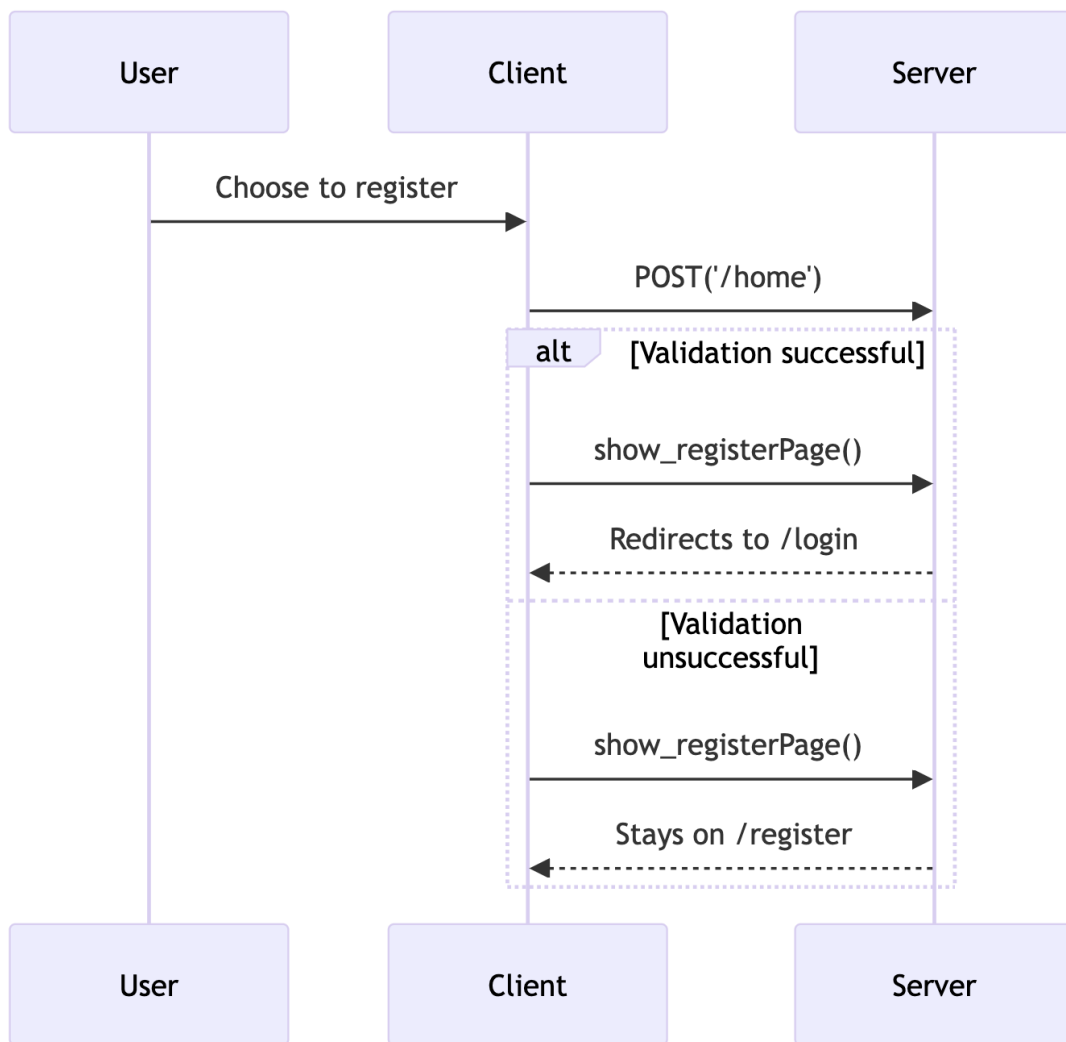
User

Client

Server

Choose to register

POST('/home')

alt

[Validation successful]

show_registerPage()

Redirects to /login

[Validation unsuccessful]

show_registerPage()

Stays on /register

User

Client

Server